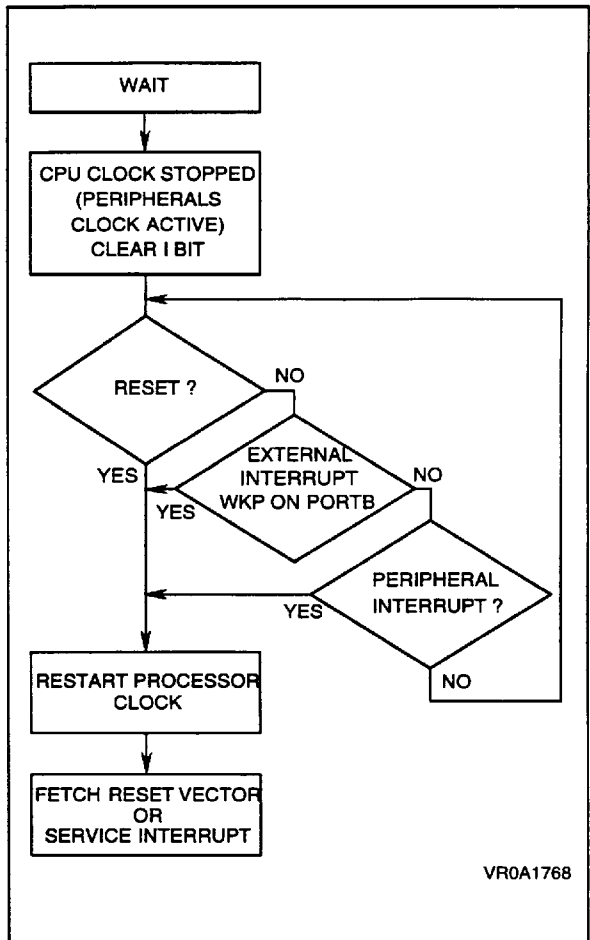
WAIT

CPU CLOCK STOPPED (PERIPHERALS CLOCK ACTIVE) CLEAR I BIT

RESET ?

NO

YES

EXTERNAL INTERRUPT WKP ON PORTB

NO

YES

PERIPHERAL INTERRUPT ?

YES

NO

RESTART PROCESSOR CLOCK

FETCH RESET VECTOR OR SERVICE INTERRUPT

VR0A1768